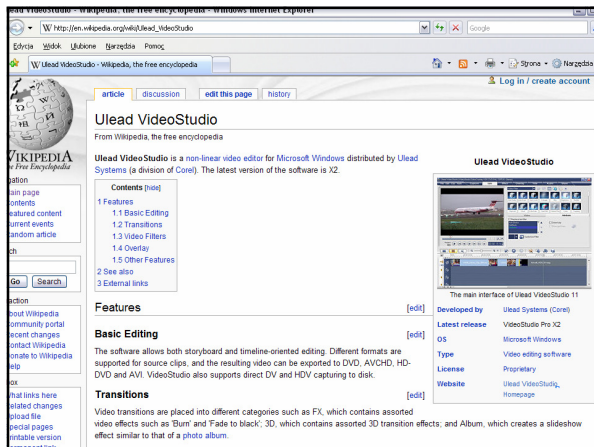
Ulead VideoStudio - Wikipedia, the free encyclopedia - Windows Internet Explorer

http://en.wikipedia.org/wiki/Ulead_VideoStudio

Google

Edycja Widok Ulubione Narzędzia Pomoc

Ulead VideoStudio - Wikipedia, the free encyclopedia

Strona Narzędzia

Log in / create account

article discussion edit this page history

WIKIPEDIA
The Free Encyclopedia

gation
ain page
ontents
eatured content
urrent events
andom article

ch

Go Search

action
bout Wikipedia
ommunity portal
ecent changes
ontact Wikipedia
onate to Wikipedia
elp

ox
hat links here
elated changes
pload file
pecial pages
rintable version

Ulead VideoStudio

From Wikipedia, the free encyclopedia

Ulead VideoStudio is a non-linear video editor for Microsoft Windows distributed by Ulead Systems (a division of Corel). The latest version of the software is X2.

Contents [hide]
1 Features
1.1 Basic Editing
1.2 Transitions
1.3 Video Filters
1.4 Overlay
1.5 Other Features
2 See also
3 External links

Features [edit]

Basic Editing [edit]

The software allows both storyboard and timeline-oriented editing. Different formats are supported for source clips, and the resulting video can be exported to DVD, AVCHD, HD-DVD and AVI. VideoStudio also supports direct DV and HDV capturing to disk.

Transitions [edit]

Video transitions are placed into different categories such as FX, which contains assorted video effects such as 'Burn' and 'Fade to black'; 3D, which contains assorted 3D transition effects; and Album, which creates a slideshow effect similar to that of a photo album.

Ulead VideoStudio

The main interface of Ulead VideoStudio 11

| Developed by | Ulead Systems (Corel) |
|---|---|
| Latest release | VideoStudio Pro X2 |
| OS | Microsoft Windows |
| Type | Video editing software |
| License | Proprietary |
| Website | Ulead VideoStudio Homepage |